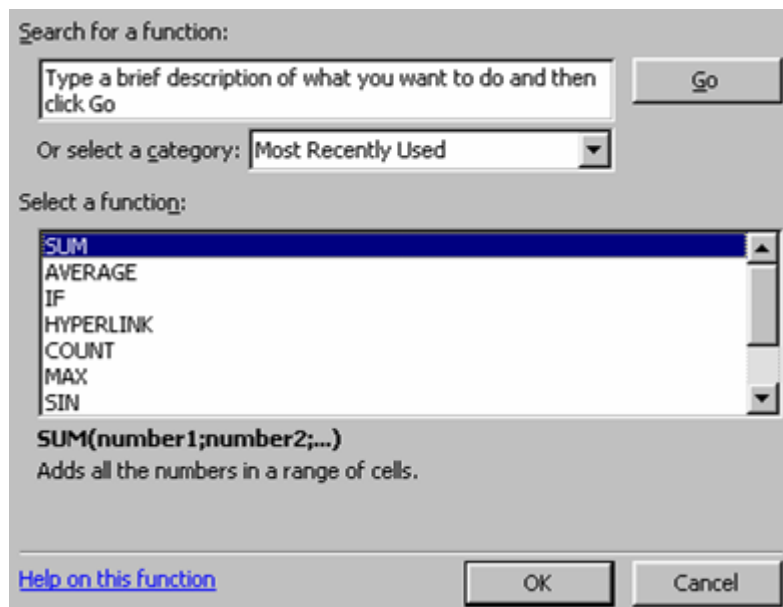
Search for a function:

Type a brief description of what you want to do and then click Go

Go

Or select a category: Most Recently Used

Select a function:

SUM
AVERAGE
IF
HYPERLINK
COUNT
MAX
SIN

SUM(number1;number2;...)

Adds all the numbers in a range of cells.

Help on this function

OK

Cancel